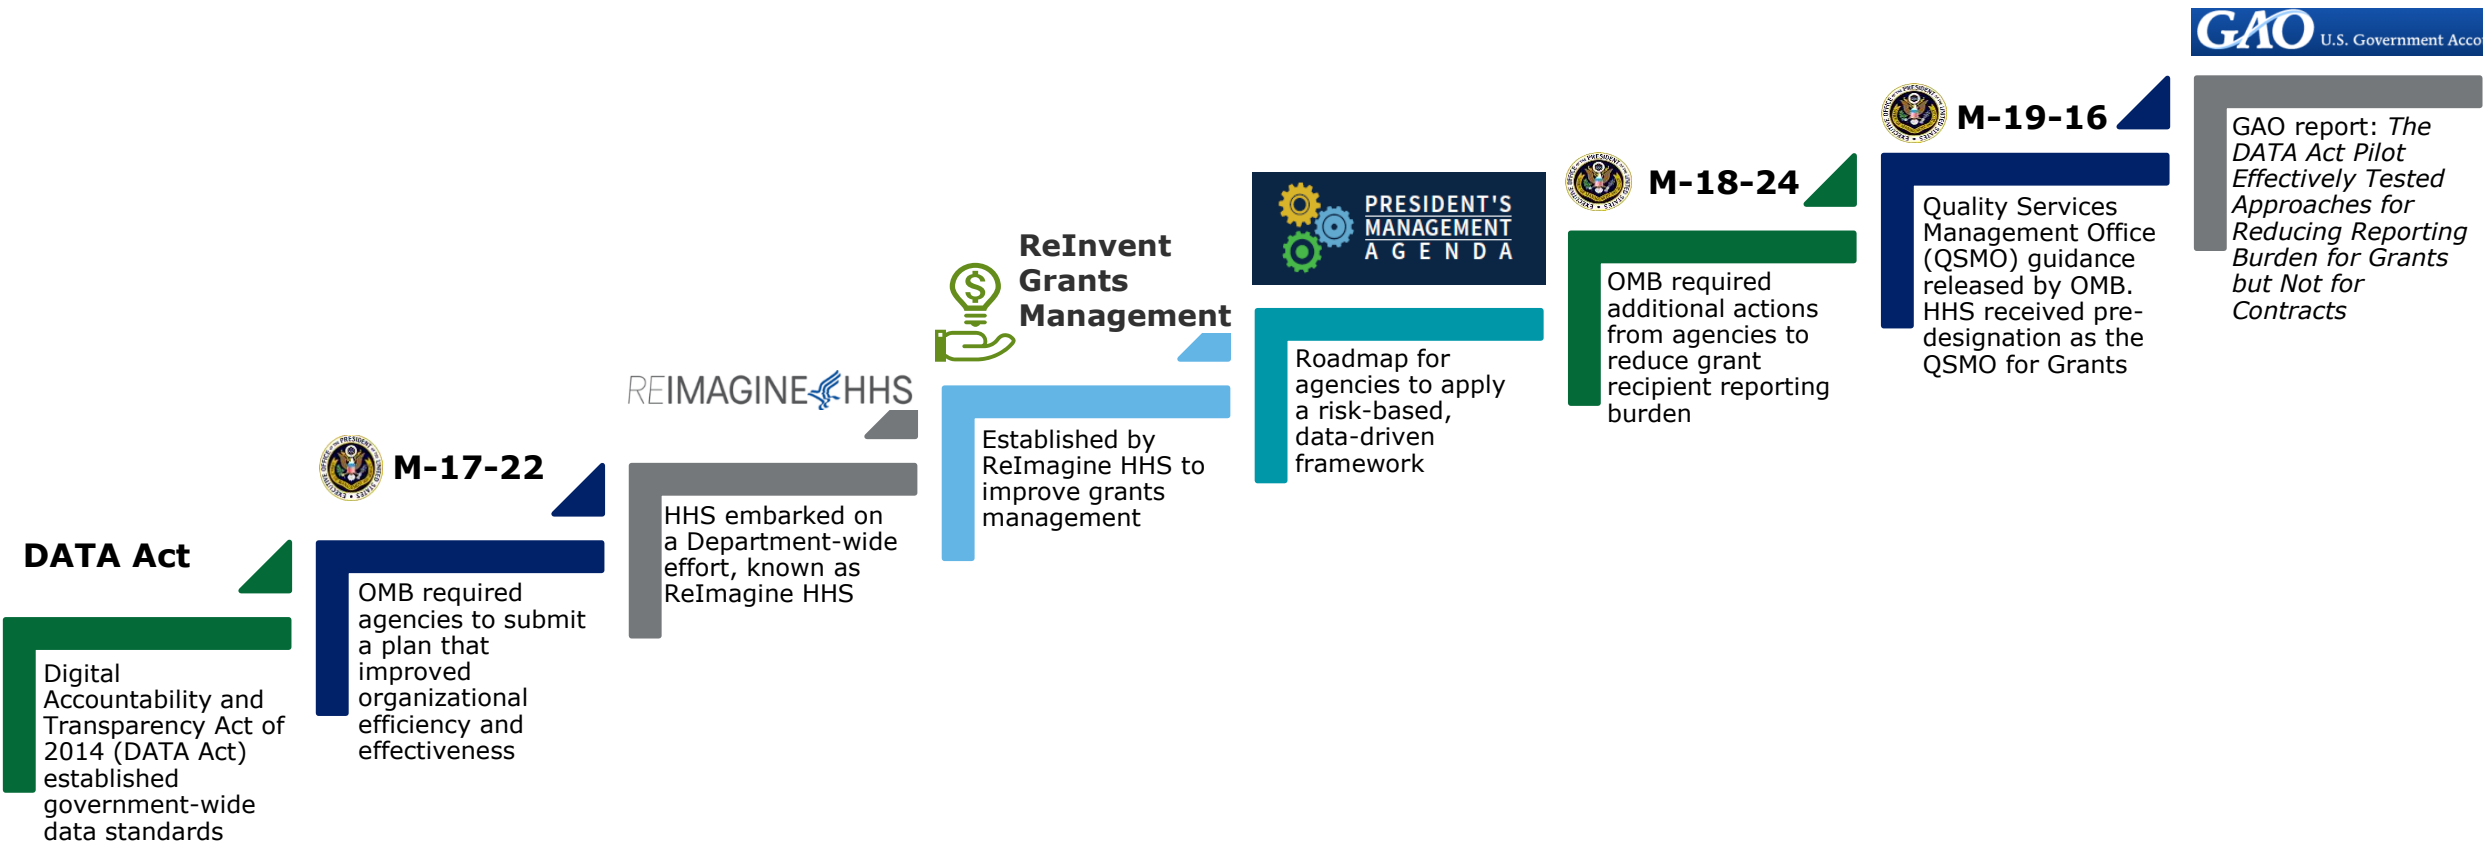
DATA Act

Digital Accountability and Transparency Act of 2014 (DATA Act) established government-wide data standards

M-17-22

OMB required agencies to submit a plan that improved organizational efficiency and effectiveness

REIMAGINE HHS

HHS embarked on a Department-wide effort, known as ReImagine HHS

ReInvent Grants Management

Established by ReImagine HHS to improve grants management

PRESIDENT'S MANAGEMENT AGENDA

Roadmap for agencies to apply a risk-based, data-driven framework

M-18-24

OMB required additional actions from agencies to reduce grant recipient reporting burden

M-19-16

Quality Services Management Office (QSMO) guidance released by OMB. HHS received pre-designation as the QSMO for Grants

GAO U.S. Government Acco

GAO report: *The DATA Act Pilot Effectively Tested Approaches for Reducing Reporting Burden for Grants but Not for Contracts*